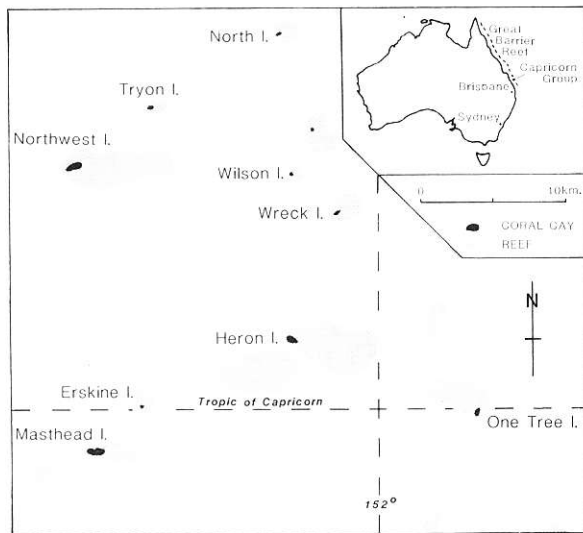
North I.

Tryon I.

Northwest I.

Wilson I.

Wreck I.

Heron I.

Erskine I.

Tropic of Capricorn

Masthead I.

One Tree I.

152°

Great Barrier Reef

Capricorn Group

Brisbane

Sydney

0

10km.

CORAL CAY

REEF

N